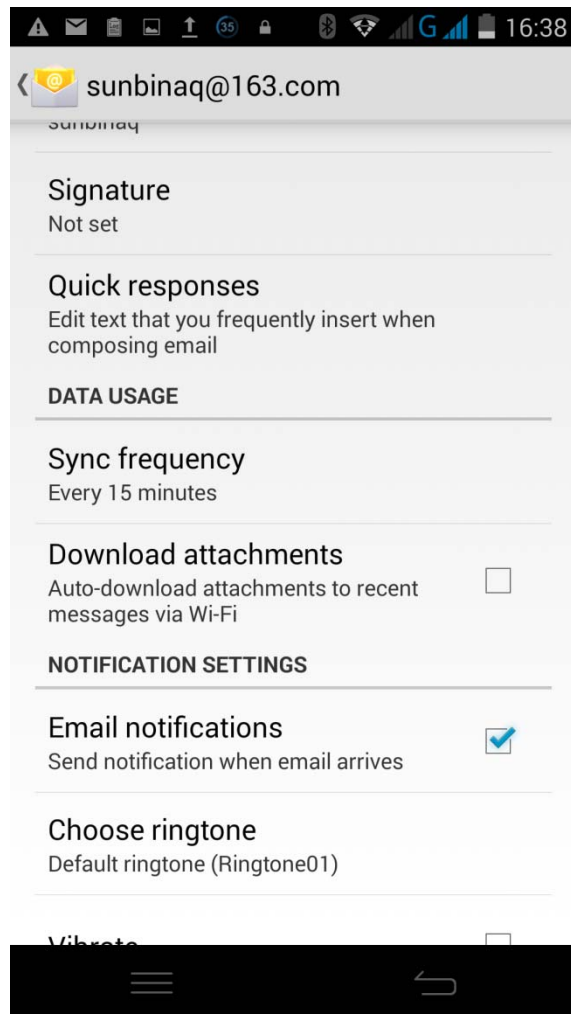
35 G 16:38

sunbinaq@163.com

sunbinaq

Signature
Not set

Quick responses
Edit text that you frequently insert when composing email

DATA USAGE

Sync frequency
Every 15 minutes

Download attachments
Auto-download attachments to recent messages via Wi-Fi

NOTIFICATION SETTINGS

Email notifications
Send notification when email arrives

Choose ringtone
Default ringtone (Ringtone01)

Vibrate